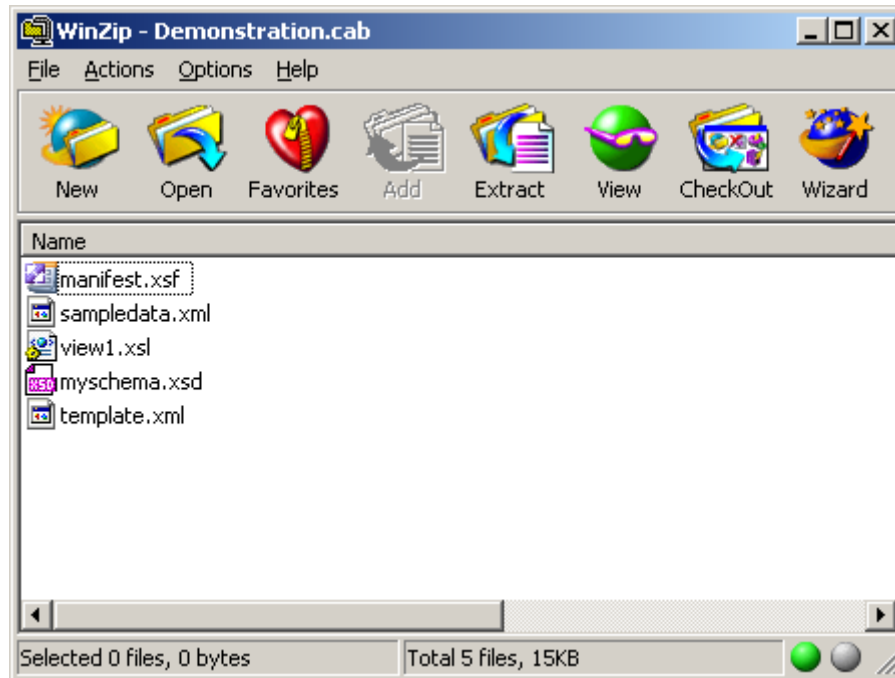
WinZip - Demonstration.cab

File Actions Options Help

New Open Favorites Add Extract View CheckOut Wizard

Name

manifest.xsf
sampledata.xml
view1.xsl
myschema.xsd
template.xml

Selected 0 files, 0 bytes
Total 5 files, 15KB